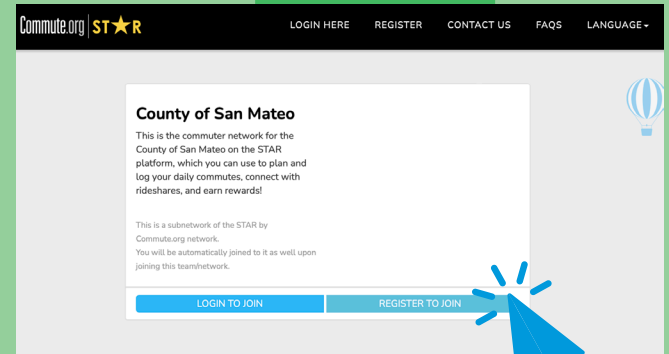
Commute.org | STAR

LOGIN HERE REGISTER CONTACT US FAQS LANGUAGE

County of San Mateo

This is the commuter network for the County of San Mateo on the STAR platform, which you can use to plan and log your daily commutes, connect with rideshares, and earn rewards!

This is a subnetwork of the STAR by Commute.org network.
You will be automatically joined to it as well upon joining this team/network.

LOGIN TO JOIN REGISTER TO JOIN